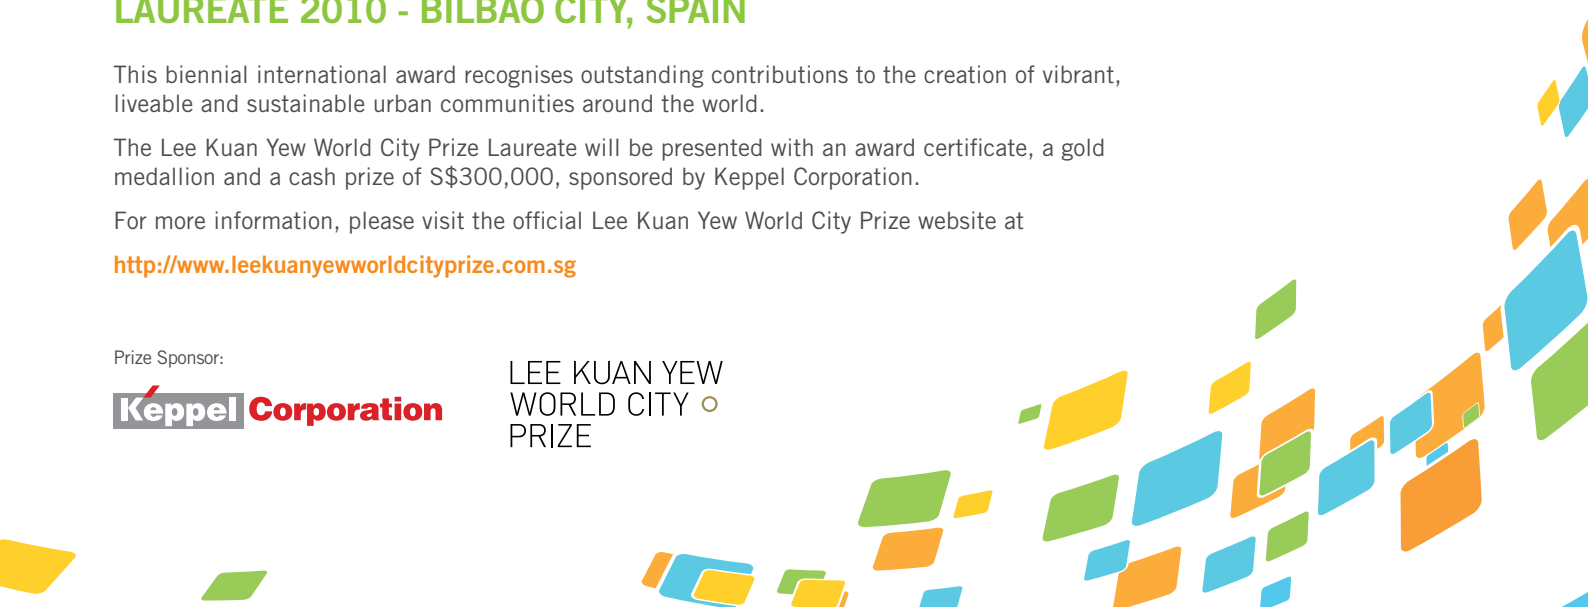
LAUREATE 2010 - BILBAO CITY, SPAIN

This biennial international award recognises outstanding contributions to the creation of vibrant, liveable and sustainable urban communities around the world.

The Lee Kuan Yew World City Prize Laureate will be presented with an award certificate, a gold medallion and a cash prize of S$300,000, sponsored by Keppel Corporation.

For more information, please visit the official Lee Kuan Yew World City Prize website at

http://www.leekuanyewworldcityprize.com.sg

Prize Sponsor:

Keppel Corporation

LEE KUAN YEW
WORLD CITY
PRIZE